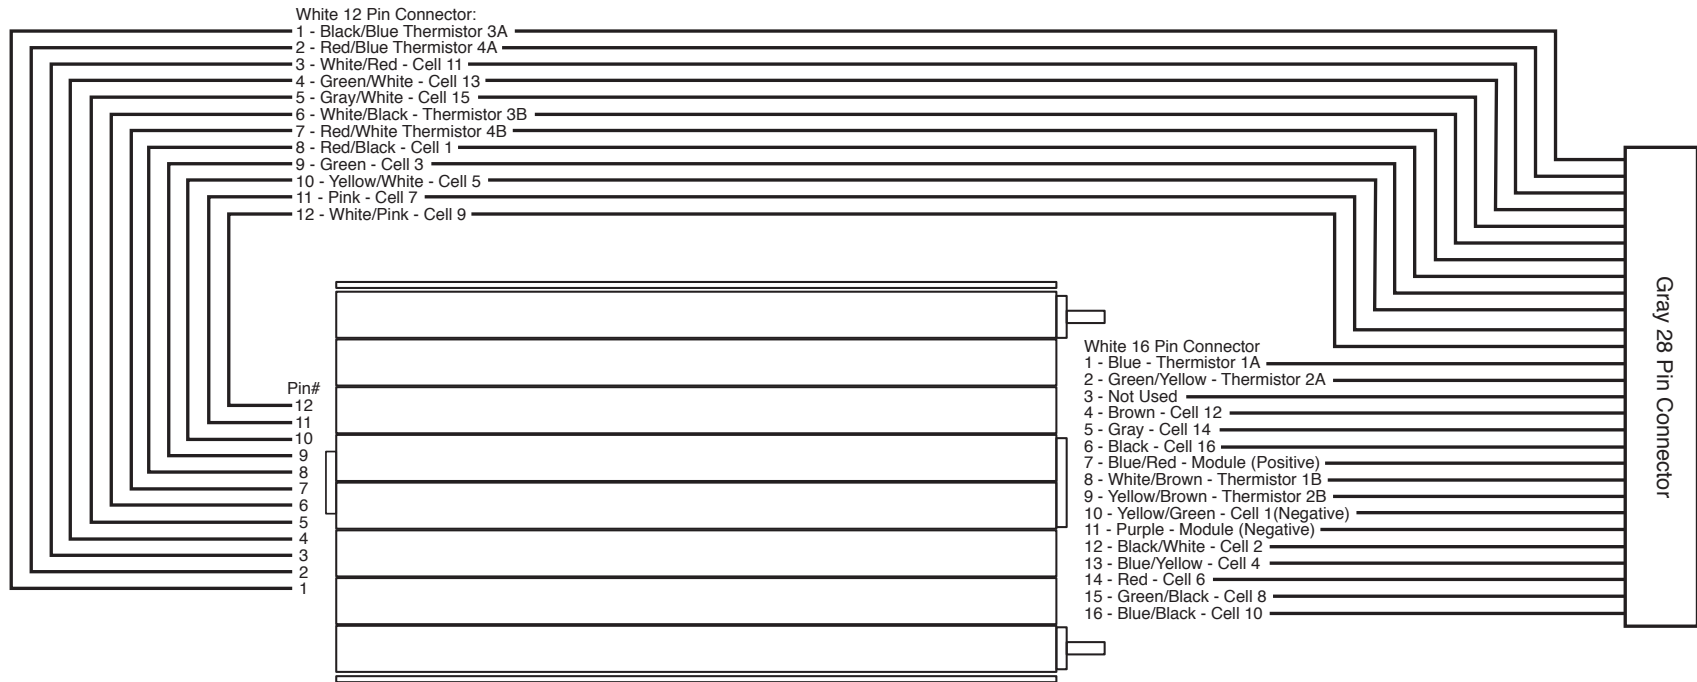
White 12 Pin Connector:
1 - Black/Blue Thermistor 3A
2 - Red/Blue Thermistor 4A
3 - White/Red - Cell 11
4 - Green/White - Cell 13
5 - Gray/White - Cell 15
6 - White/Black - Thermistor 3B
7 - Red/White Thermistor 4B
8 - Red/Black - Cell 1
9 - Green - Cell 3
10 - Yellow/White - Cell 5
11 - Pink - Cell 7
12 - White/Pink - Cell 9

Pin#
12
11
10
9
8
7
6
5
4
3
2
1

White 16 Pin Connector
1 - Blue - Thermistor 1A
2 - Green/Yellow - Thermistor 2A
3 - Not Used
4 - Brown - Cell 12
5 - Gray - Cell 14
6 - Black - Cell 16
7 - Blue/Red - Module (Positive)
8 - White/Brown - Thermistor 1B
9 - Yellow/Brown - Thermistor 2B
10 - Yellow/Green - Cell 1(Negative)
11 - Purple - Module (Negative)
12 - Black/White - Cell 2
13 - Blue/Yellow - Cell 4
14 - Red - Cell 6
15 - Green/Black - Cell 8
16 - Blue/Black - Cell 10

Gray 28 Pin Connector